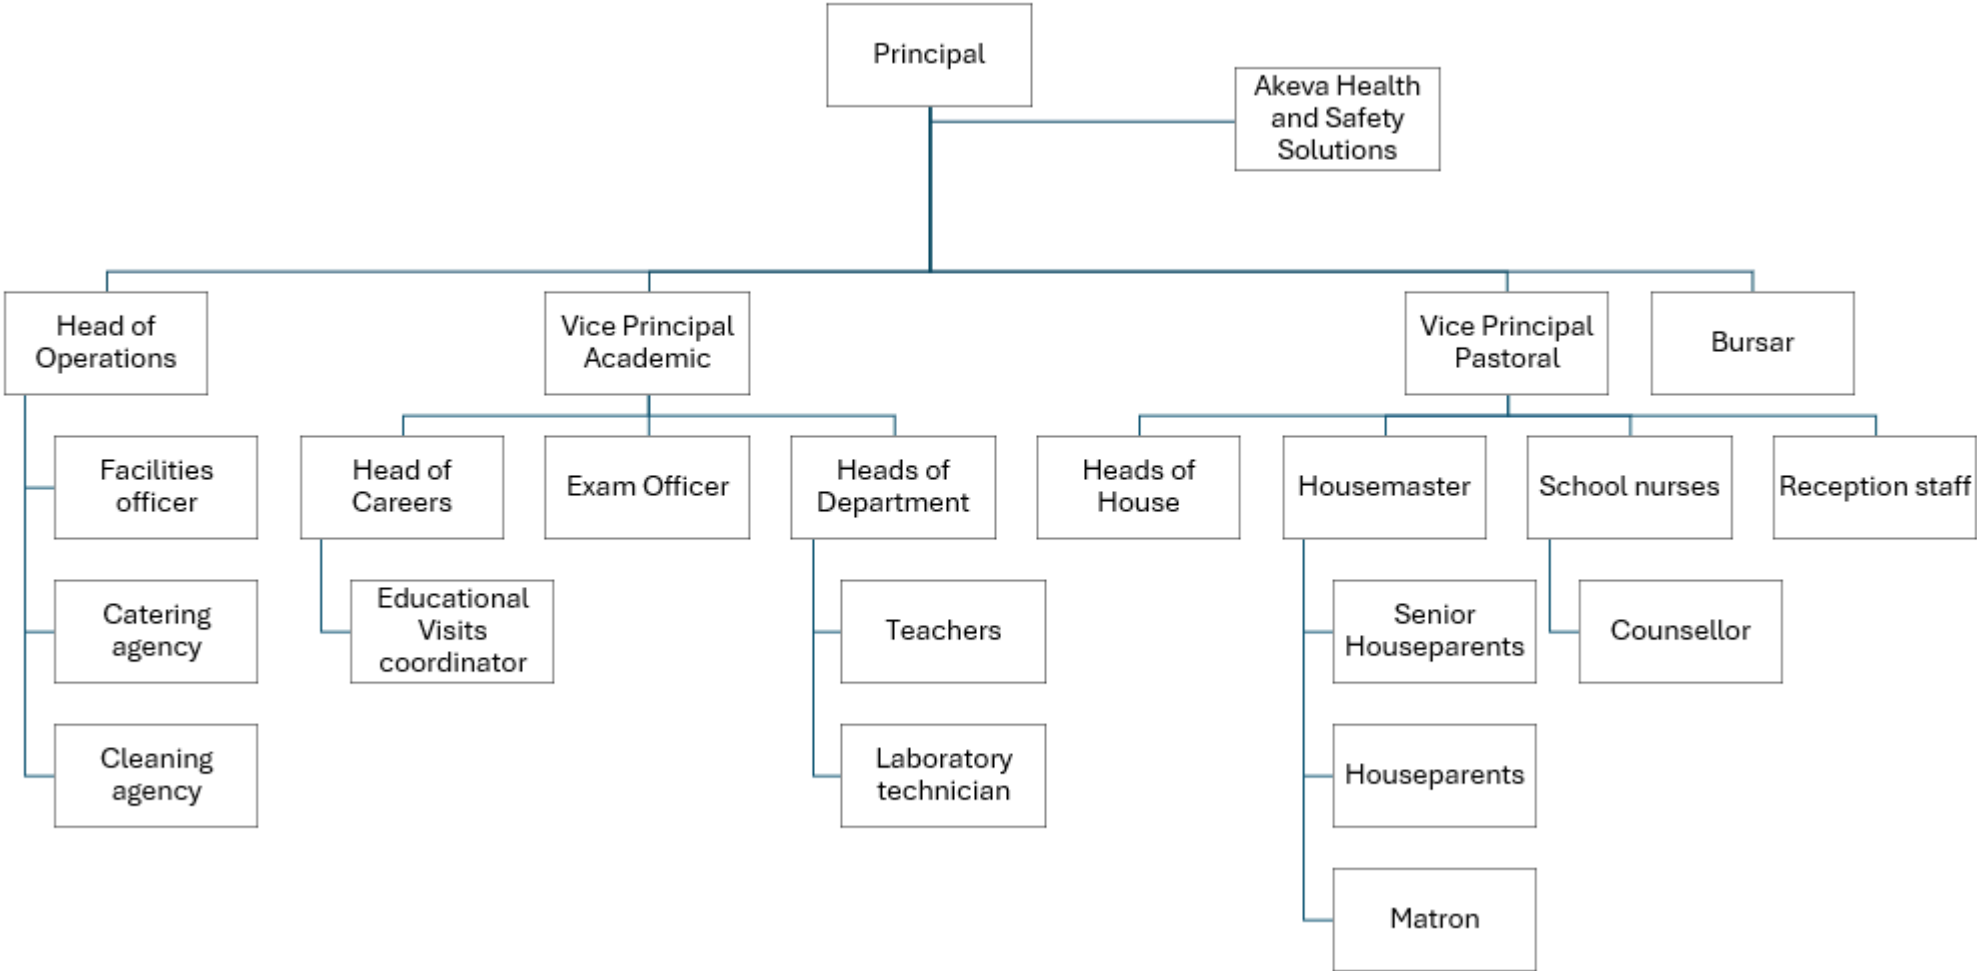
Principal

Akeva Health and Safety Solutions

Head of Operations

Facilities officer

Catering agency

Cleaning agency

Vice Principal Academic

Head of Careers

Educational Visits coordinator

Exam Officer

Heads of Department

Teachers

Laboratory technician

Vice Principal Pastoral

Heads of House

Housemaster

Senior Houseparents

Houseparents

Matron

School nurses

Counsellor

Reception staff

Bursar